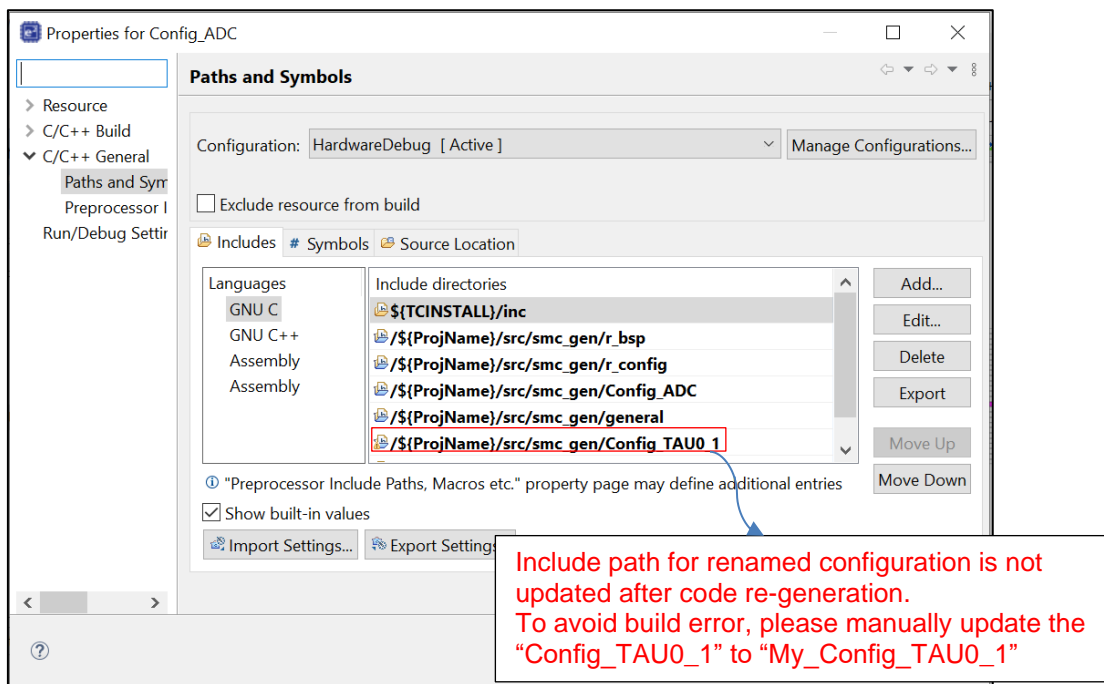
Properties for Config_ADC

Resource
C/C++ Build
C/C++ General
Paths and Sym
Preprocessor I
Run/Debug Settir

Paths and Symbols

Configuration: HardwareDebug [ Active ]
Manage Configurations...

Exclude resource from build

Includes # Symbols Source Location

| Languages | Include directories |
|---|---|
| GNU C | ${TCINSTALL}/inc |
| GNU C++ | /${ProjName}/src/smc_gen/r_bsp |
| Assembly | /${ProjName}/src/smc_gen/r_config |
| Assembly | /${ProjName}/src/smc_gen/Config_ADC |
| | /${ProjName}/src/smc_gen/general |
| | /${ProjName}/src/smc_gen/Config_TAU0_1 |

Add...
Edit...
Delete
Export
Move Up
Move Down

"Preprocessor Include Paths, Macros etc." property page may define additional entries

Show built-in values

Import Settings...
Export Settings

Include path for renamed configuration is not updated after code re-generation.
To avoid build error, please manually update the “Config_TAU0_1” to “My_Config_TAU0_1”